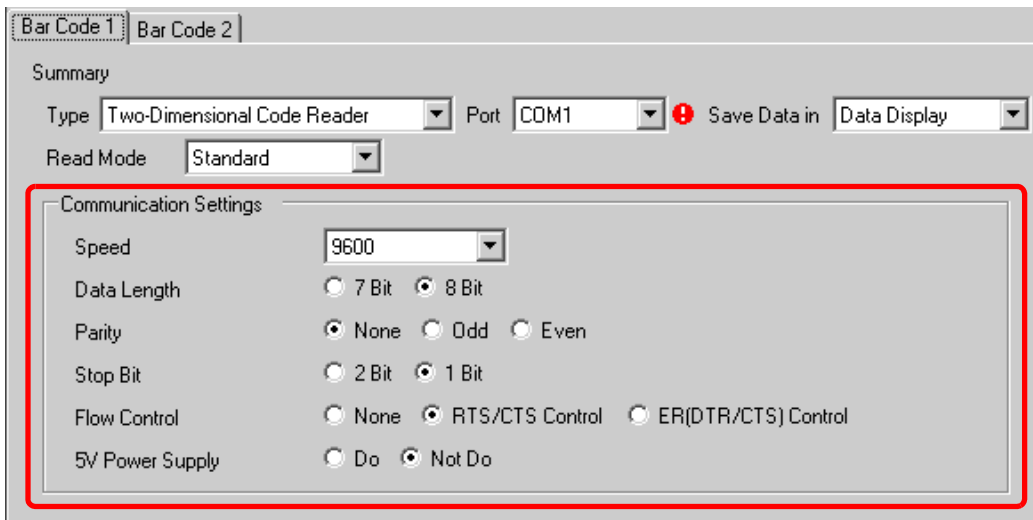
Bar Code 1 | Bar Code 2

Summary

Type Two-Dimensional Code Reader Port COM1 Save Data in Data Display

Read Mode Standard

Communication Settings

Speed 9600

Data Length 7 Bit 8 Bit

Parity None Odd Even

Stop Bit 2 Bit 1 Bit

Flow Control None RTS/CTS Control ER(DTR/CTS) Control

5V Power Supply Do Not Do